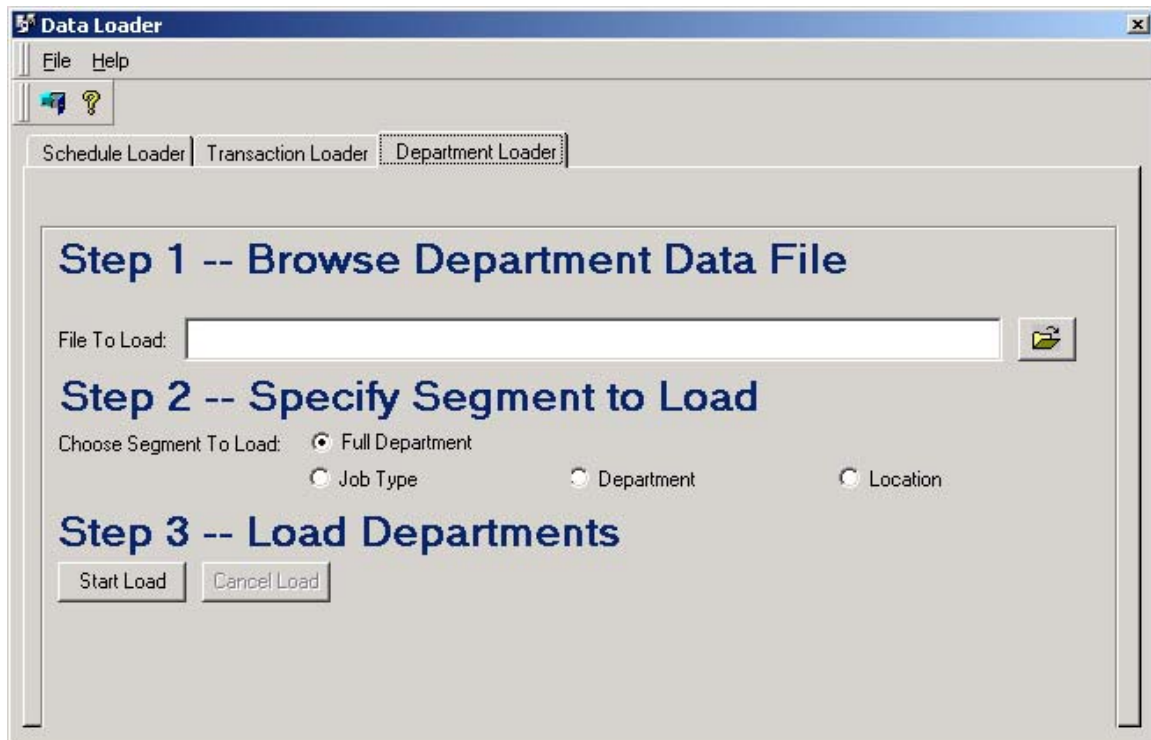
Data Loader

File Help

Schedule Loader | Transaction Loader | Department Loader

Step 1 -- Browse Department Data File

File To Load:

Step 2 -- Specify Segment to Load

Choose Segment To Load: Full Department

Job Type Department Location

Step 3 -- Load Departments

Start Load Cancel Load